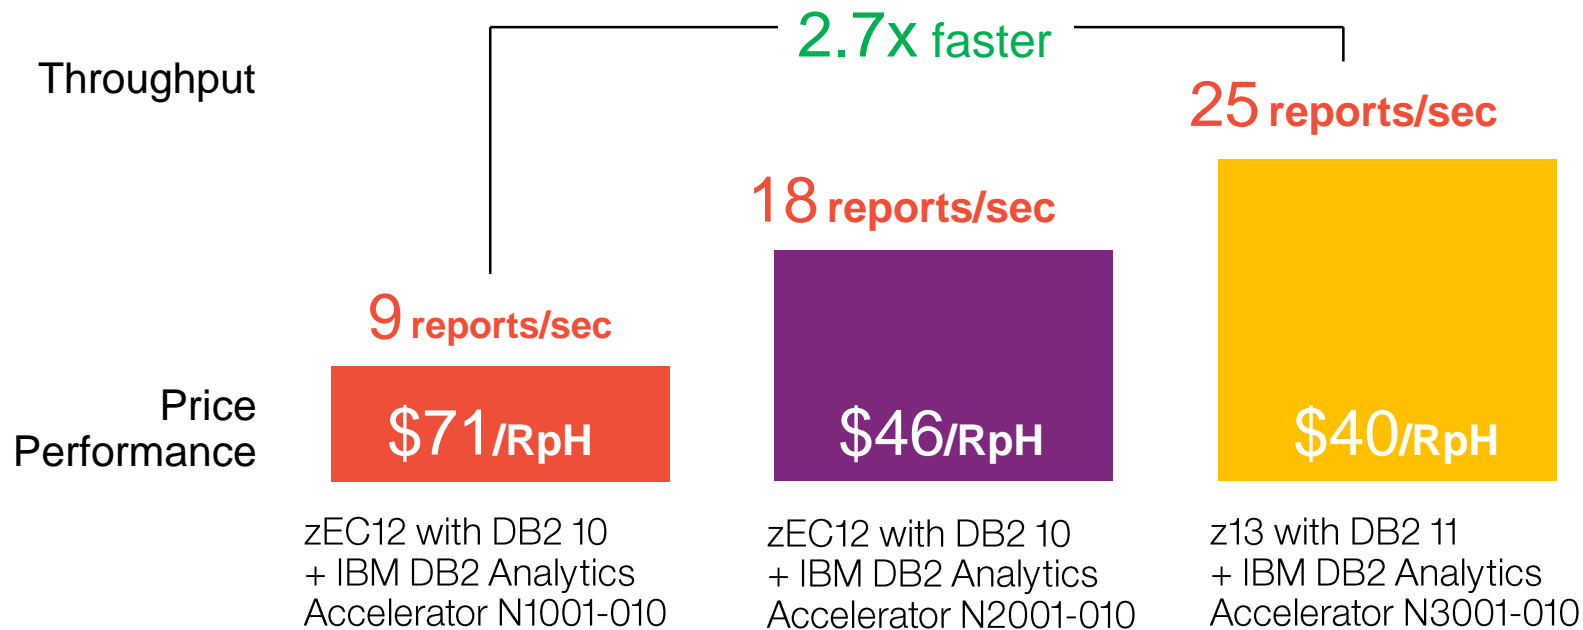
2.7x faster

Throughput

25 reports/sec

18 reports/sec

9 reports/sec

Price Performance

$71/RpH

$46/RpH

$40/RpH

zEC12 with DB2 10 + IBM DB2 Analytics Accelerator N1001-010

zEC12 with DB2 10 + IBM DB2 Analytics Accelerator N2001-010

z13 with DB2 11 + IBM DB2 Analytics Accelerator N3001-010